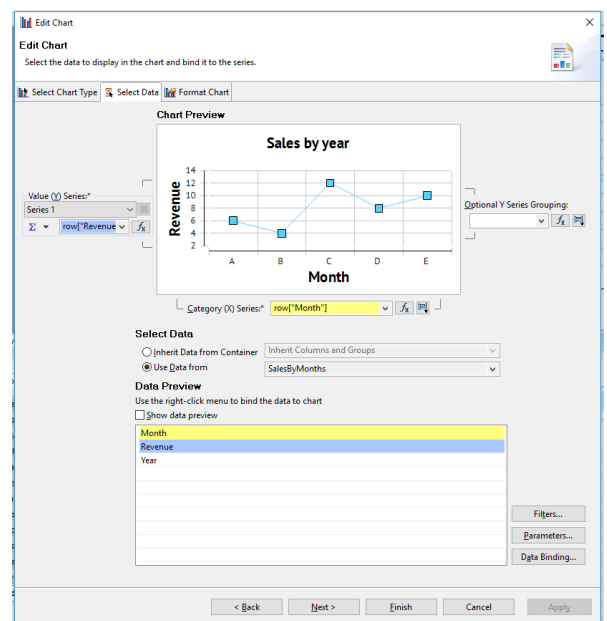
Edit Chart

Edit Chart

Select the data to display in the chart and bind it to the series.

Select Chart Type | Select Data | Format Chart

Chart Preview

Sales by year

Revenue

14
12
10
8
6
4
2

A B C D E

Month

Value (Y) Series:*

Series 1

$\Sigma$ row["Revenue

$f_x$

Optional Y Series Grouping:

$f_x$

Category (X) Series:* row["Month"]

$f_x$

Select Data

Inherit Data from Container | Inherit Columns and Groups

Use Data from | SalesByMonths

Data Preview

Use the right-click menu to bind the data to chart

Show data preview

Month
Revenue
Year

Filters...

Parameters...

Data Binding...

< Back | Next > | Finish | Cancel | Apply